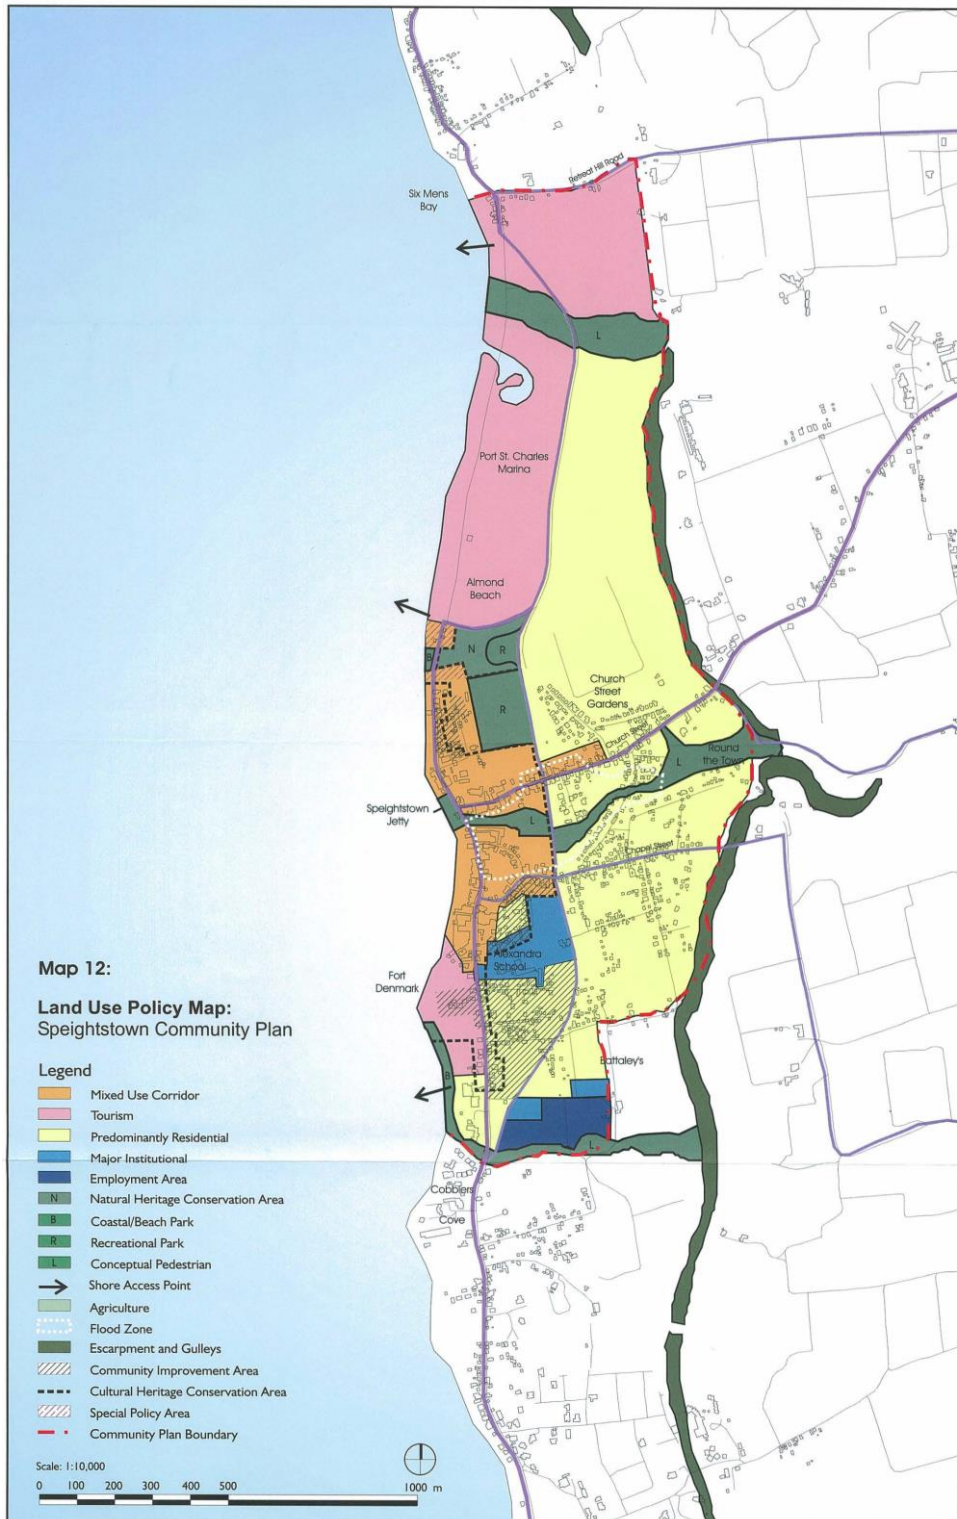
Retreat Hill Road

Six Mens Bay

L

Port St. Charles Marina

Almond Beach

N

R

R

Church Street Gardens

Church Street

Round the Town

L

Speightstown Jetty

L

Chapel Street

Alexandra School

Fort Denmark

Battaley's

B

L

Cobblers Cove

Map 12:

Land Use Policy Map:
Speightstown Community Plan

Legend

Mixed Use Corridor
Tourism
Predominantly Residential
Major Institutional
Employment Area
N Natural Heritage Conservation Area
B Coastal/Beach Park
R Recreational Park
L Conceptual Pedestrian
Shore Access Point
Agriculture
Flood Zone
Escarpment and Gulleys
Community Improvement Area
Cultural Heritage Conservation Area
Special Policy Area
Community Plan Boundary

Scale: 1:10,000
0 100 200 300 400 500 1000 m